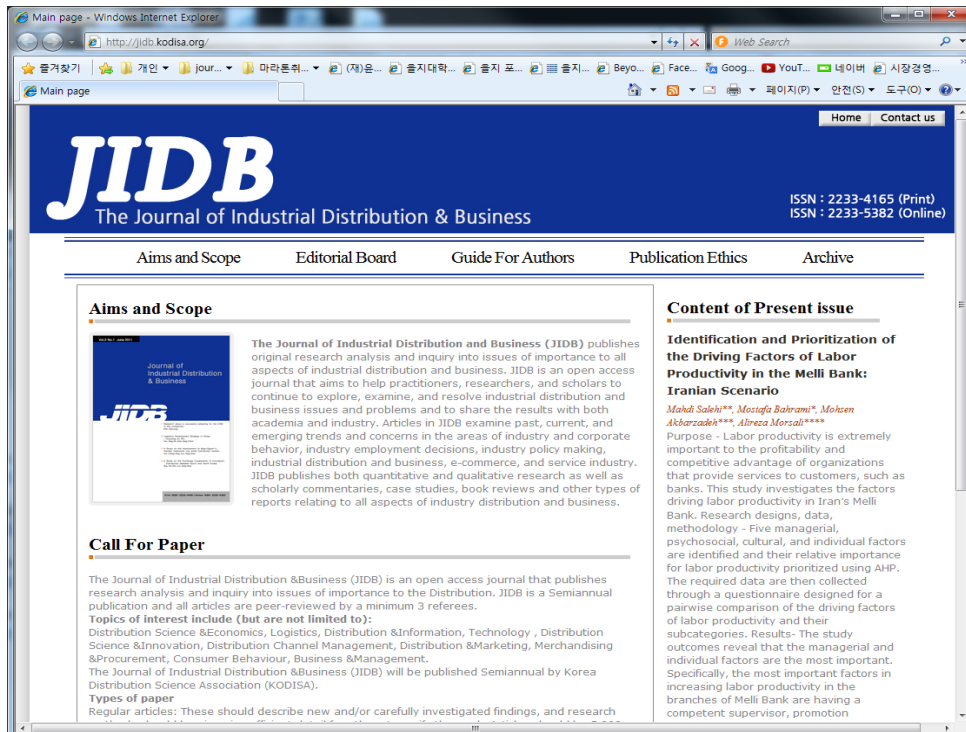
Main page - Windows Internet Explorer

http://jidb.kodisa.org/

Web Search

즐겨찾기 개인 jour... 마라톤취... (재)은... 을지대학... 을지 포... 을지... Beyo... Face... Goog... YouT... 네이버 시장경영...

Main page

페이지(P) 안전(S) 도구(O)

Home Contact us

JIDB
The Journal of Industrial Distribution & Business

ISSN : 2233-4165 (Print)
ISSN : 2233-5382 (Online)

Aims and Scope Editorial Board Guide For Authors Publication Ethics Archive

Aims and Scope

Vol.2 No.1 June 2011
Journal of Industrial Distribution & Business
JIDB

The Journal of Industrial Distribution and Business (JIDB) publishes original research analysis and inquiry into issues of importance to all aspects of industrial distribution and business. JIDB is an open access journal that aims to help practitioners, researchers, and scholars to continue to explore, examine, and resolve industrial distribution and business issues and problems and to share the results with both academia and industry. Articles in JIDB examine past, current, and emerging trends and concerns in the areas of industry and corporate behavior, industry employment decisions, industry policy making, industrial distribution and business, e-commerce, and service industry. JIDB publishes both quantitative and qualitative research as well as scholarly commentaries, case studies, book reviews and other types of reports relating to all aspects of industry distribution and business.

Call For Paper

The Journal of Industrial Distribution &Business (JIDB) is an open access journal that publishes research analysis and inquiry into issues of importance to the Distribution. JIDB is a Semiannual publication and all articles are peer-reviewed by a minimum 3 referees.
Topics of interest include (but are not limited to):
Distribution Science &Economics, Logistics, Distribution &Information, Technology , Distribution Science &Innovation, Distribution Channel Management, Distribution &Marketing, Merchandising &Procurement, Consumer Behaviour, Business &Management.
The Journal of Industrial Distribution &Business (JIDB) will be published Semiannual by Korea Distribution Science Association (KODISA).
Types of paper
Regular articles: These should describe new and/or carefully investigated findings, and research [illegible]

Content of Present issue

Identification and Prioritization of the Driving Factors of Labor Productivity in the Melli Bank: Iranian Scenario

Mahdi Salehi**, Mostafa Bahrami*, Mohsen Akbarzadeh***, Alireza Morsali****
Purpose - Labor productivity is extremely important to the profitability and competitive advantage of organizations that provide services to customers, such as banks. This study investigates the factors driving labor productivity in Iran's Melli Bank. Research designs, data, methodology - Five managerial, psychosocial, cultural, and individual factors are identified and their relative importance for labor productivity prioritized using AHP. The required data are then collected through a questionnaire designed for a pairwise comparison of the driving factors of labor productivity and their subcategories. Results- The study outcomes reveal that the managerial and individual factors are the most important. Specifically, the most important factors in increasing labor productivity in the branches of Melli Bank are having a competent supervisor, promotion